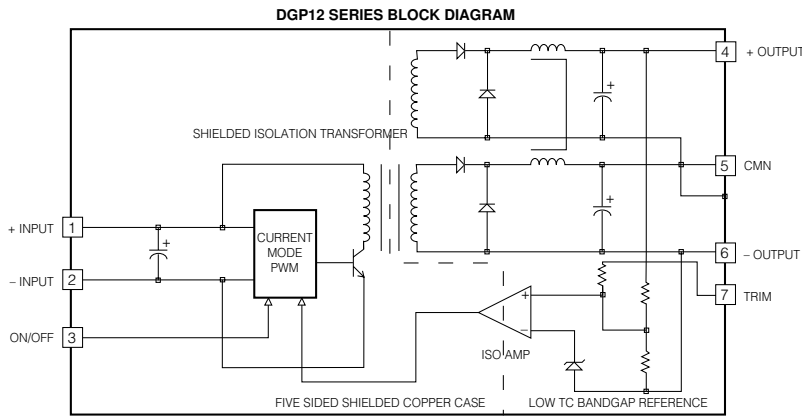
DGP12 SERIES BLOCK DIAGRAM

4 + OUTPUT

SHIELDED ISOLATION TRANSFORMER

5 CMN

+ INPUT 1

CURRENT MODE PWM

− INPUT 2

6 − OUTPUT

7 TRIM

ON/OFF 3

+

−

ISO AMP

FIVE SIDED SHIELDED COPPER CASE

LOW TC BANDGAP REFERENCE